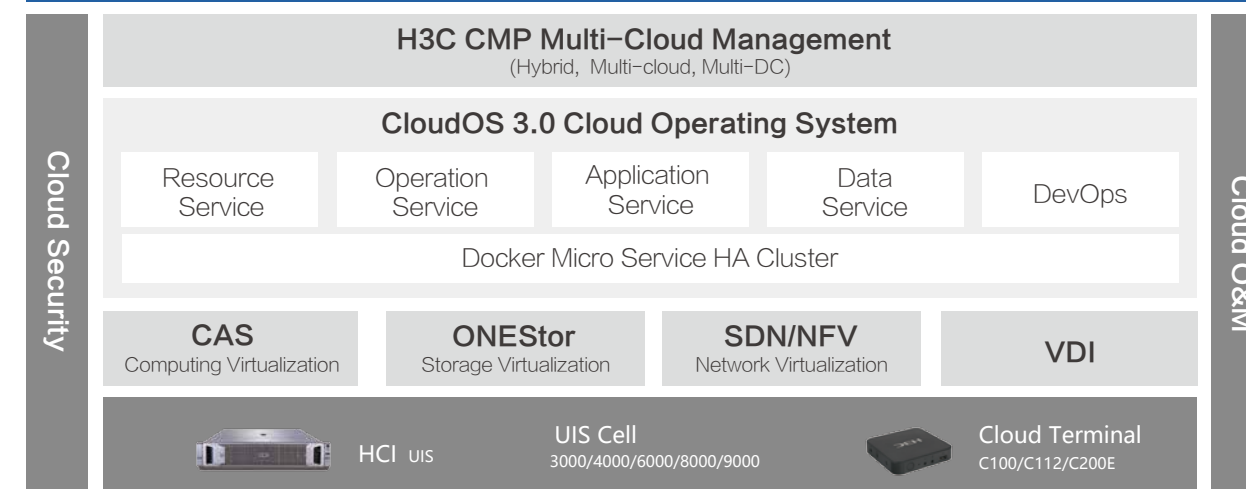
Cloud Security

H3C CMP Multi-Cloud Management
(Hybrid, Multi-cloud, Multi-DC)

CloudOS 3.0 Cloud Operating System

Resource Service

Operation Service

Application Service

Data Service

DevOps

Docker Micro Service HA Cluster

CAS
Computing Virtualization

ONEStor
Storage Virtualization

SDN/NFV
Network Virtualization

VDI

HCI UIS

UIS Cell
3000/4000/6000/8000/9000

Cloud Terminal
C100/C112/C200E

Cloud O&M